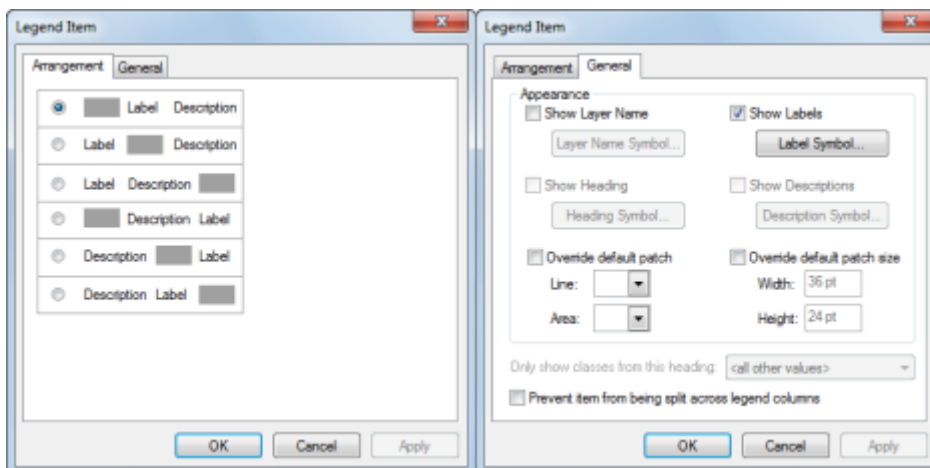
Legend Item

Arrangement General

Label Description

Label Description

Label Description

Description Label

Description Label

Description Label

OK Cancel Apply

Legend Item

Arrangement General

Appearance

Show Layer Name

Show Labels

Layer Name Symbol...

Label Symbol...

Show Heading

Show Descriptions

Heading Symbol...

Description Symbol...

Override default patch

Override default patch size

Line:

Width: 36 pt

Area:

Height: 24 pt

Only show classes from this heading: <all other values>

Prevent item from being split across legend columns

OK Cancel Apply